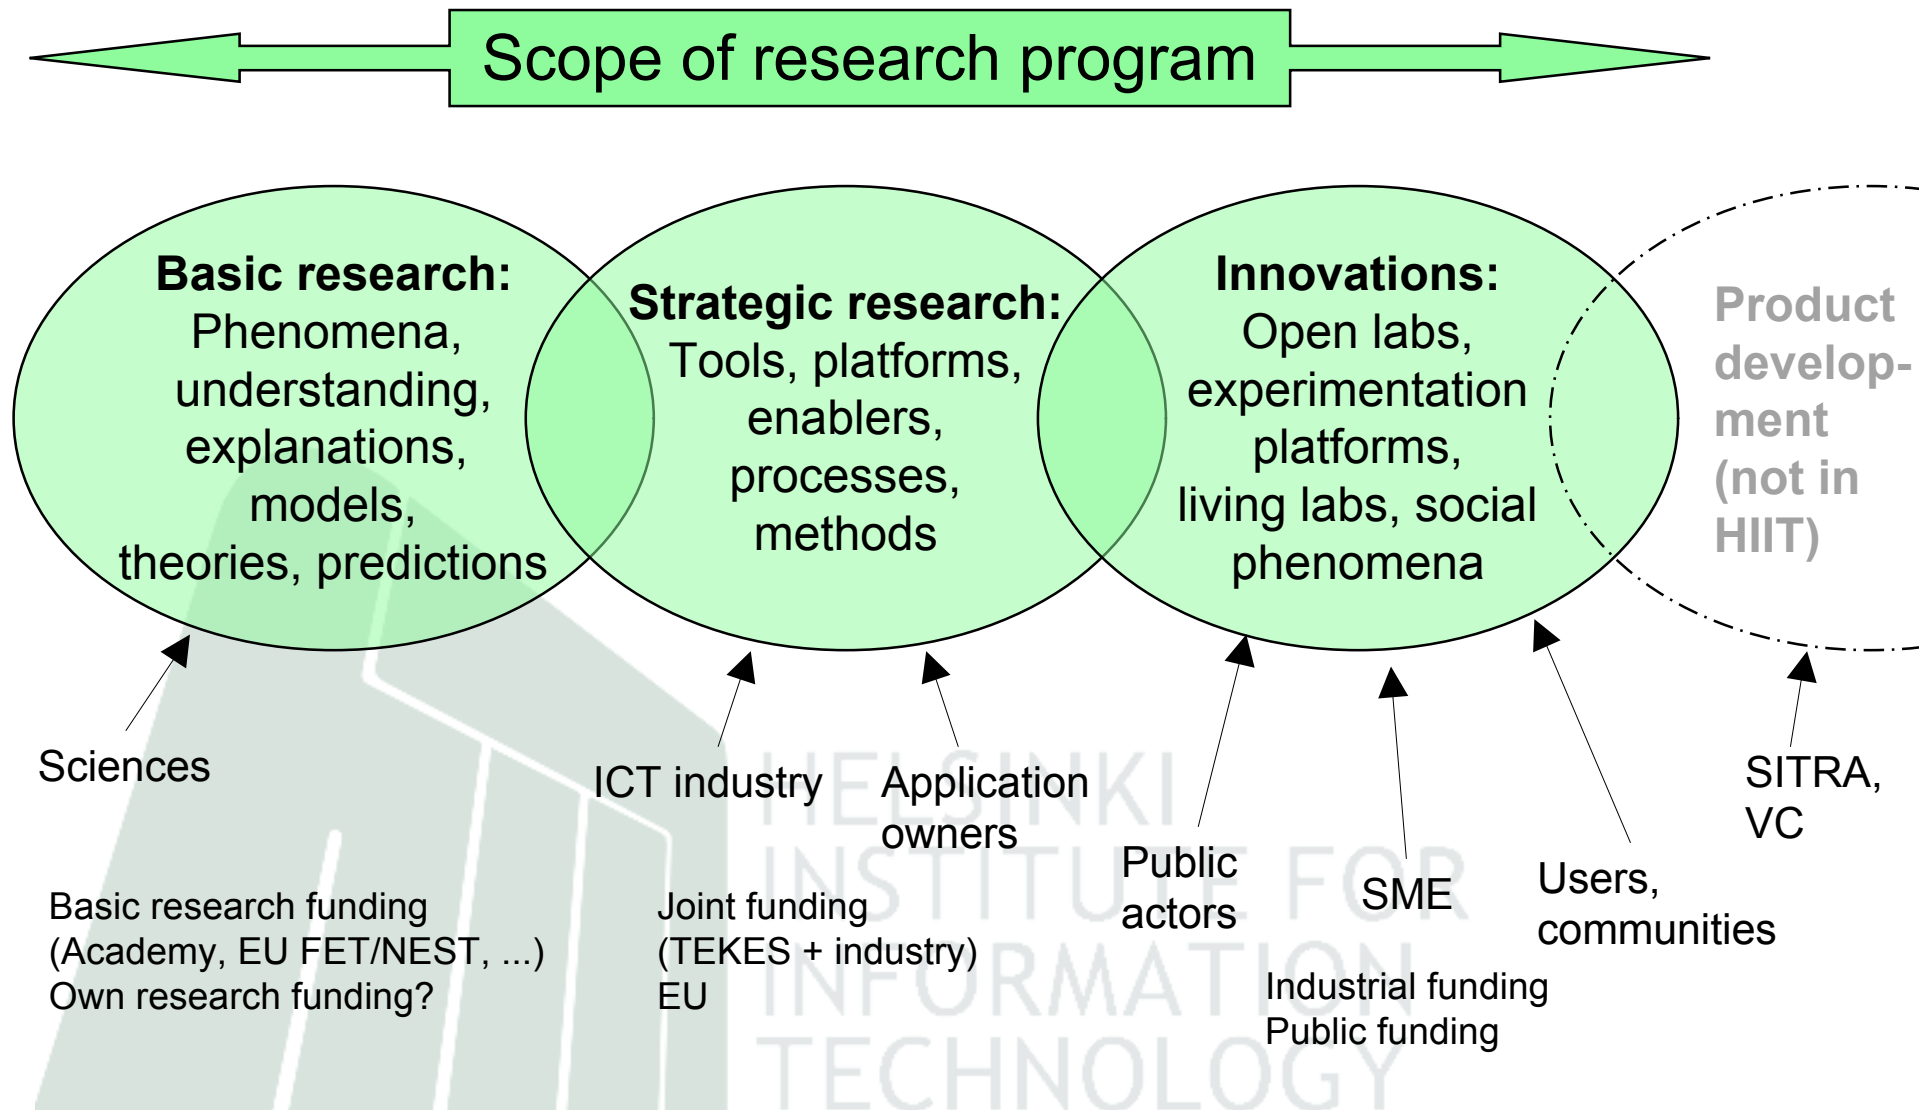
Scope of research program

**Basic research:** Phenomena, understanding, explanations, models, theories, predictions

**Strategic research:** Tools, platforms, enablers, processes, methods

**Innovations:** Open labs, experimentation platforms, living labs, social phenomena

**Product development (not in HIIT)**

Sciences

ICT industry

Application owners

Public actors

SME

Users, communities

SITRA, VC

Basic research funding (Academy, EU FET/NEST, ...) Own research funding?

Joint funding (TEKES + industry) EU

Industrial funding
Public funding

HELSINKI INSTITUTE FOR INFORMATION TECHNOLOGY